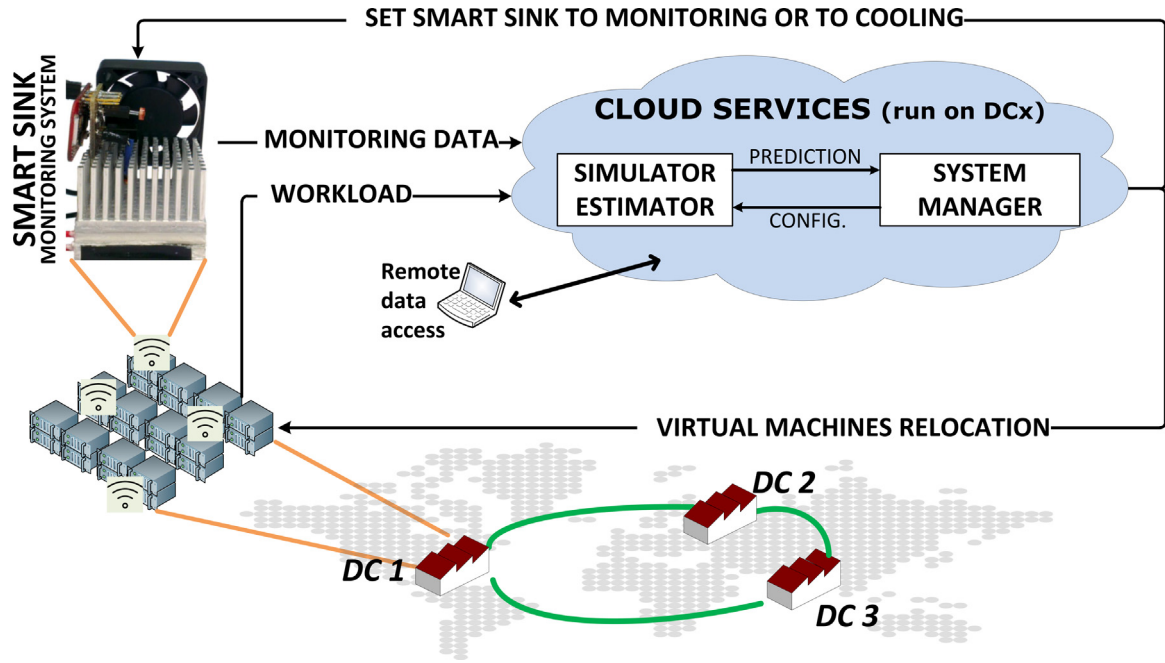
SET SMART SINK TO MONITORING OR TO COOLING

SMART SINK
MONITORING SYSTEM

MONITORING DATA

WORKLOAD

CLOUD SERVICES (run on DCx)

SIMULATOR ESTIMATOR

PREDICTION

CONFIG.

SYSTEM MANAGER

Remote data access

VIRTUAL MACHINES RELOCATION

DC 2

DC 1

DC 3